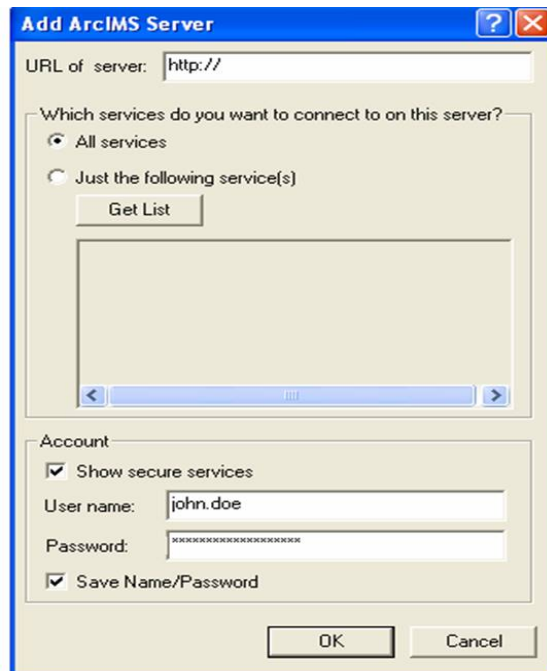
Add ArcIMS Server

URL of server: http://

Which services do you want to connect to on this server?

All services

Just the following service(s)

Get List

Account

Show secure services

User name: john.doe

Password: ********************

Save Name/Password

OK

Cancel